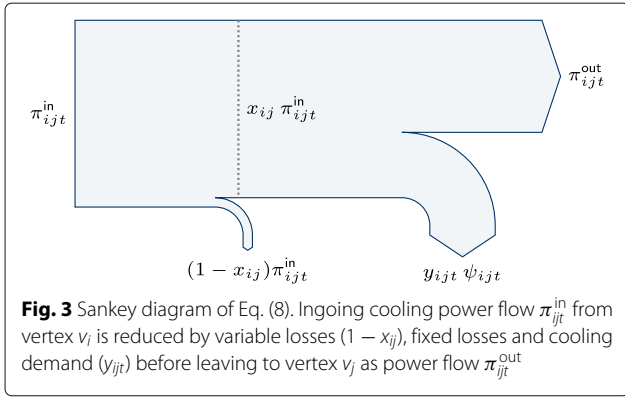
$\pi_{ijt}^{\text{in}}$

$x_{ij}\ \pi_{ijt}^{\text{in}}$

$\pi_{ijt}^{\text{out}}$

$(1-x_{ij})\pi_{ijt}^{\text{in}}$

$y_{ijt}\ \psi_{ijt}$

**Fig. 3** Sankey diagram of Eq. (8). Ingoing cooling power flow $\pi_{ijt}^{\text{in}}$ from vertex $v_i$ is reduced by variable losses $(1-x_{ij})$, fixed losses and cooling demand ($y_{ijt}$) before leaving to vertex $v_j$ as power flow $\pi_{ijt}^{\text{out}}$